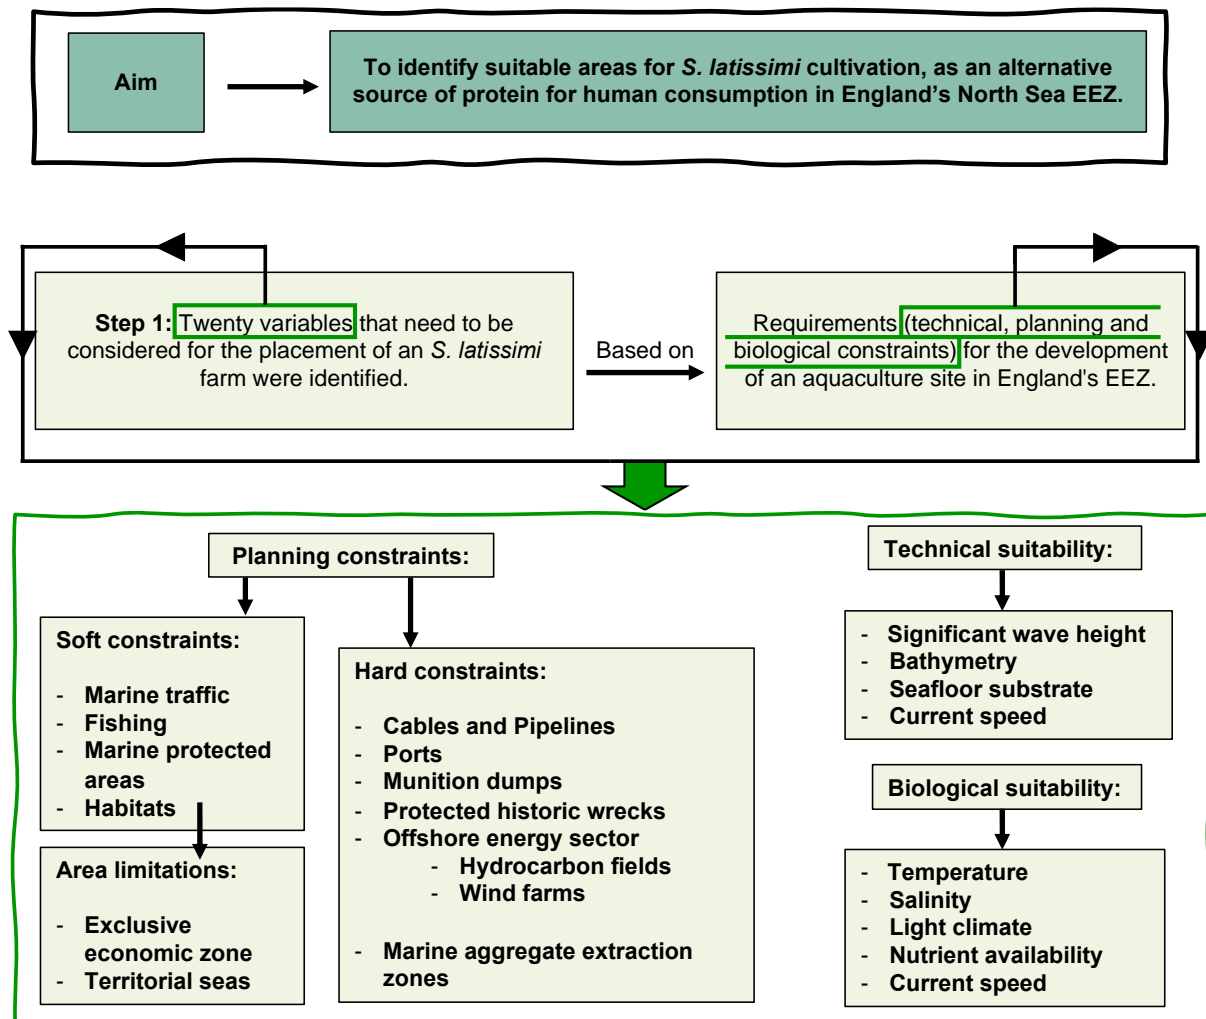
Aim

To identify suitable areas for *S. latissimi* cultivation, as an alternative source of protein for human consumption in England's North Sea EEZ.

**Step 1:** Twenty variables that need to be considered for the placement of an *S. latissimi* farm were identified.

Based on

Requirements (technical, planning and biological constraints) for the development of an aquaculture site in England's EEZ.

Planning constraints:

Soft constraints:

- Marine traffic
- Fishing
- Marine protected areas
- Habitats

Area limitations:

- Exclusive economic zone
- Territorial seas

Hard constraints:

- Cables and Pipelines
- Ports
- Munition dumps
- Protected historic wrecks
- Offshore energy sector
  - Hydrocarbon fields
  - Wind farms

- Marine aggregate extraction zones

Technical suitability:

- Significant wave height
- Bathymetry
- Seafloor substrate
- Current speed

Biological suitability:

- Temperature
- Salinity
- Light climate
- Nutrient availability
- Current speed